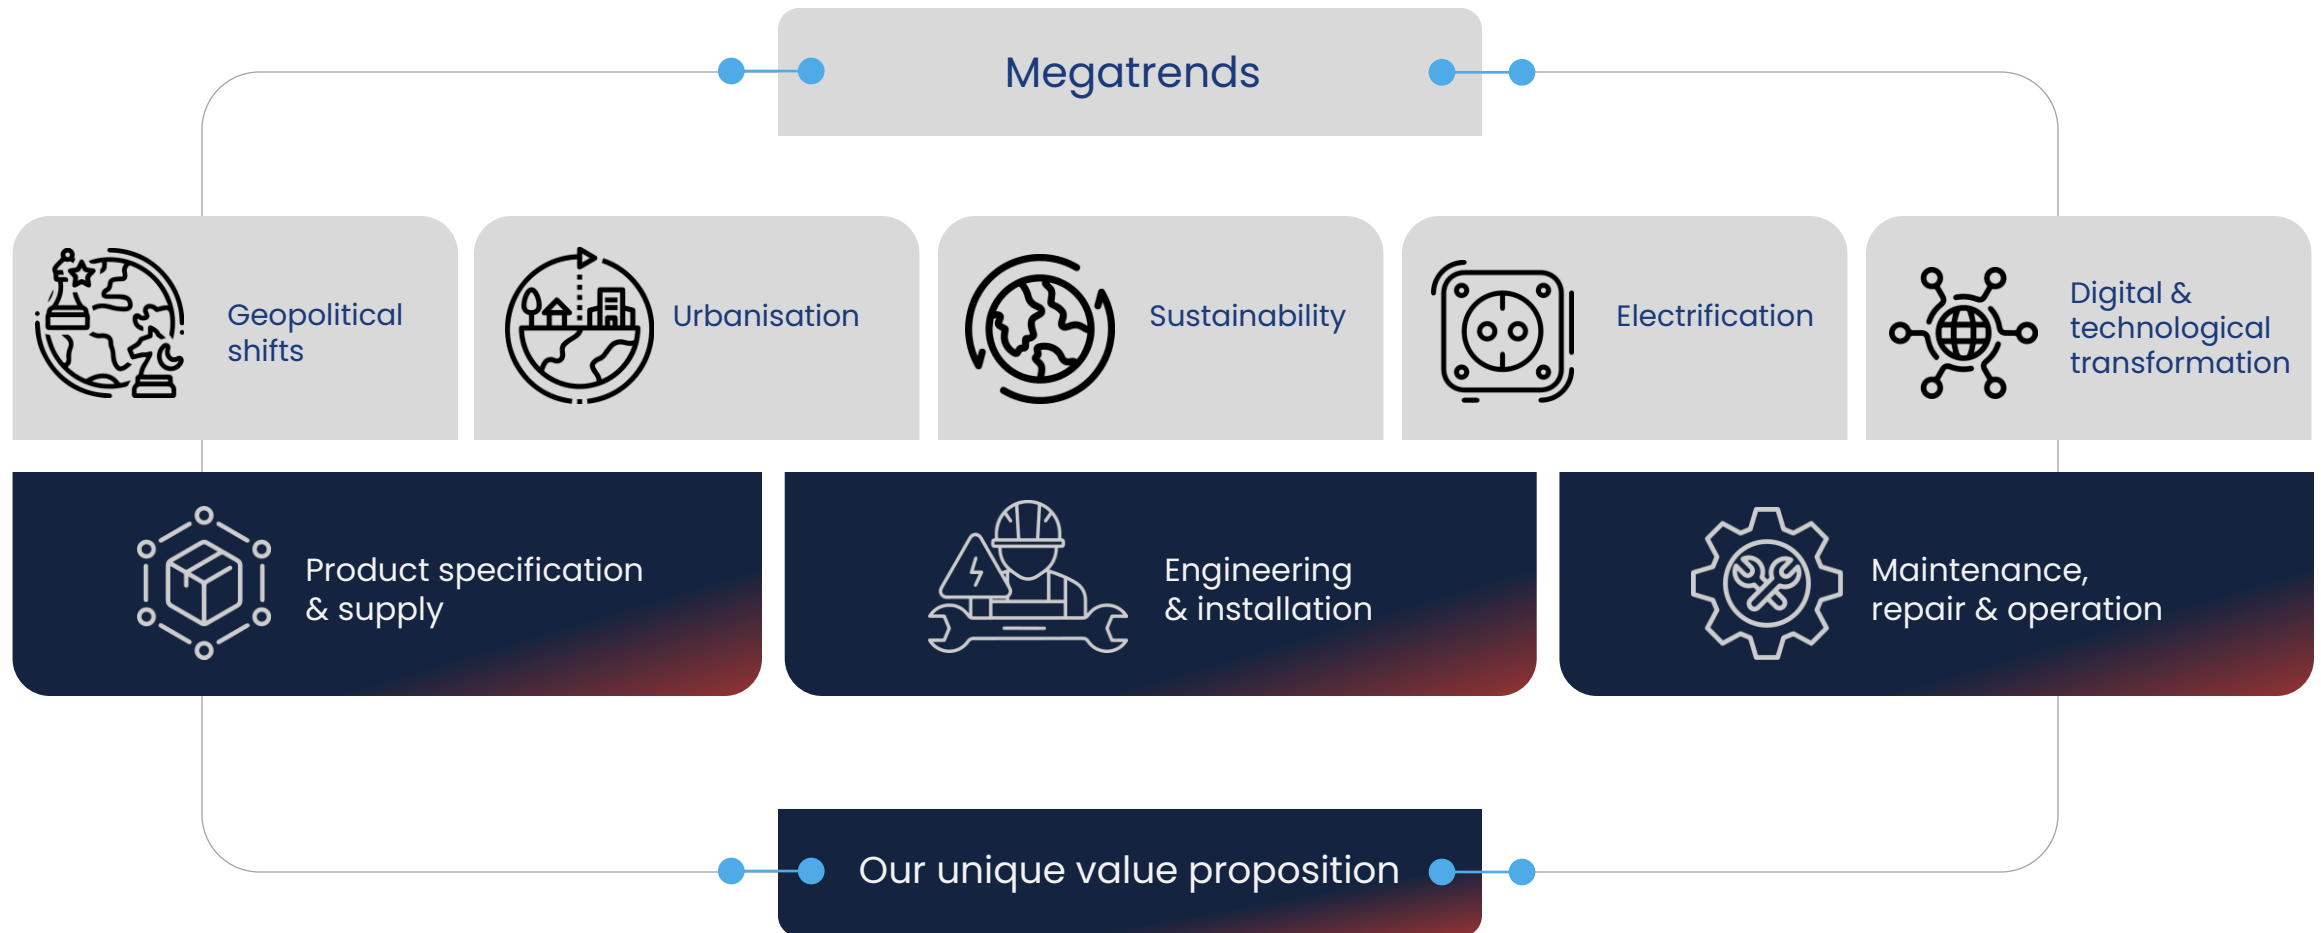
Megatrends

Geopolitical shifts

Urbanisation

Sustainability

Electrification

Digital & technological transformation

Product specification & supply

Engineering & installation

Maintenance, repair & operation

Our unique value proposition